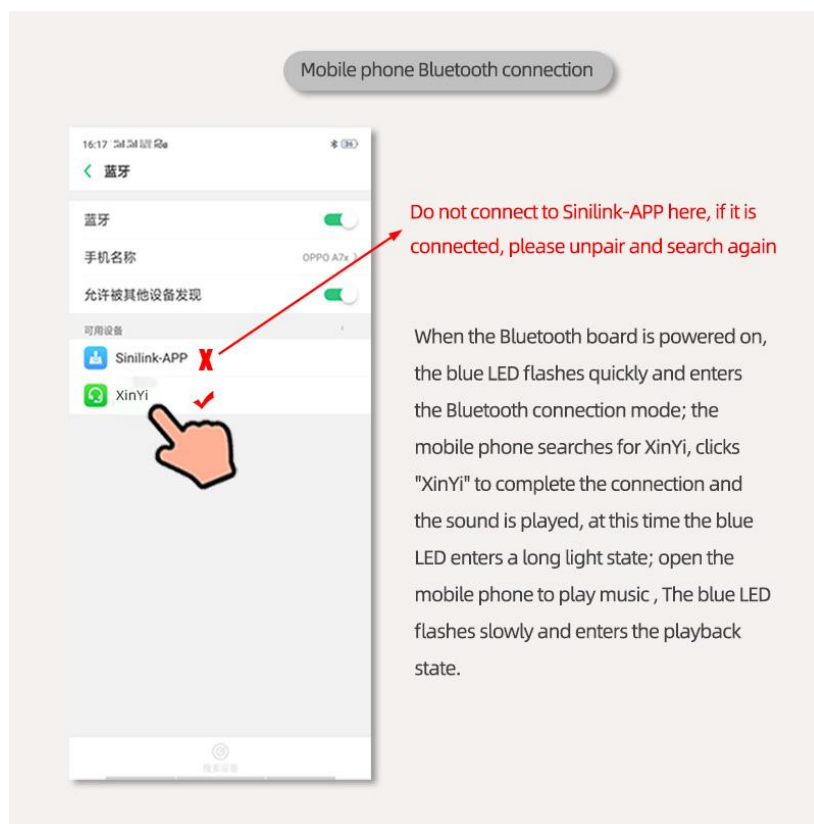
Mobile phone Bluetooth connection

16:17

< 蓝牙

蓝牙

手机名称 OPPO A7x >

允许被其他设备发现

可用设备

Sinilink-APP X

XinYi

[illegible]

Do not connect to Sinilink-APP here, if it is connected, please unpair and search again

When the Bluetooth board is powered on, the blue LED flashes quickly and enters the Bluetooth connection mode; the mobile phone searches for XinYi, clicks "XinYi" to complete the connection and the sound is played, at this time the blue LED enters a long light state; open the mobile phone to play music , The blue LED flashes slowly and enters the playback state.